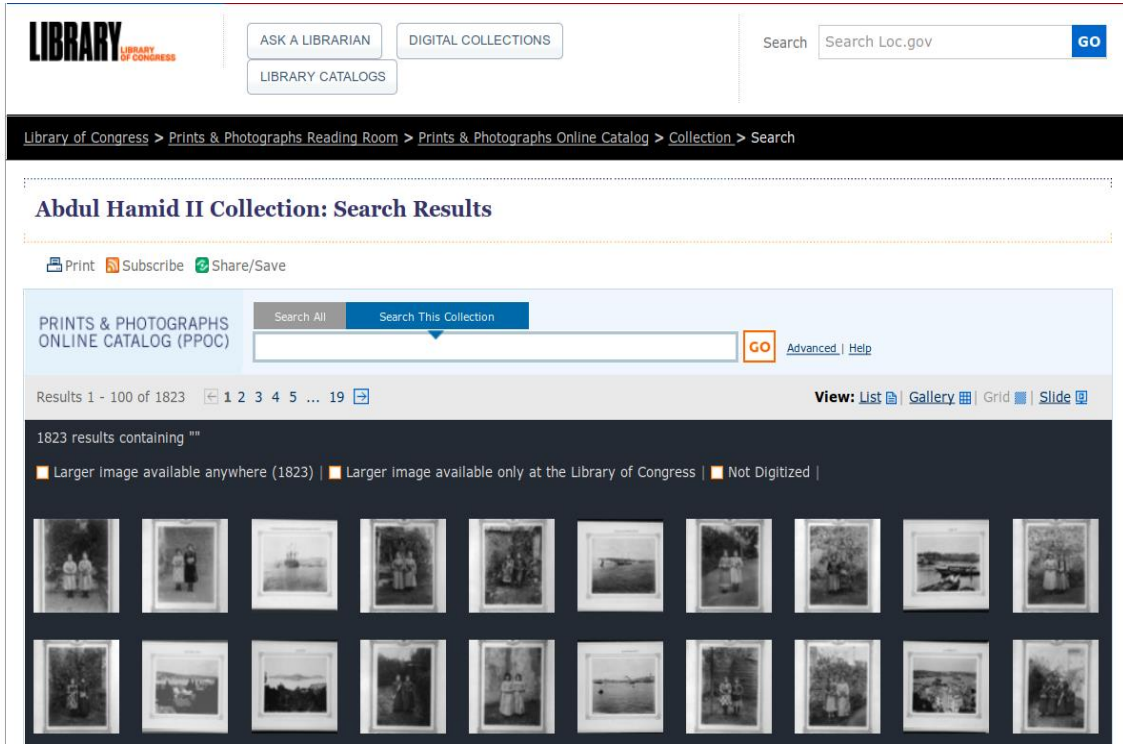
LIBRARY LIBRARY OF CONGRESS

ASK A LIBRARIAN DIGITAL COLLECTIONS LIBRARY CATALOGS

Search Search Loc.gov GO

Library of Congress > Prints & Photographs Reading Room > Prints & Photographs Online Catalog > Collection > Search

Abdul Hamid II Collection: Search Results

Print Subscribe Share/Save

PRINTS & PHOTOGRAPHS ONLINE CATALOG (PPOC)

Search All Search This Collection

GO Advanced | Help

Results 1 - 100 of 1823 1 2 3 4 5 ... 19

View: List | Gallery | Grid | Slide

1823 results containing ""

Larger image available anywhere (1823) | Larger image available only at the Library of Congress | Not Digitized |